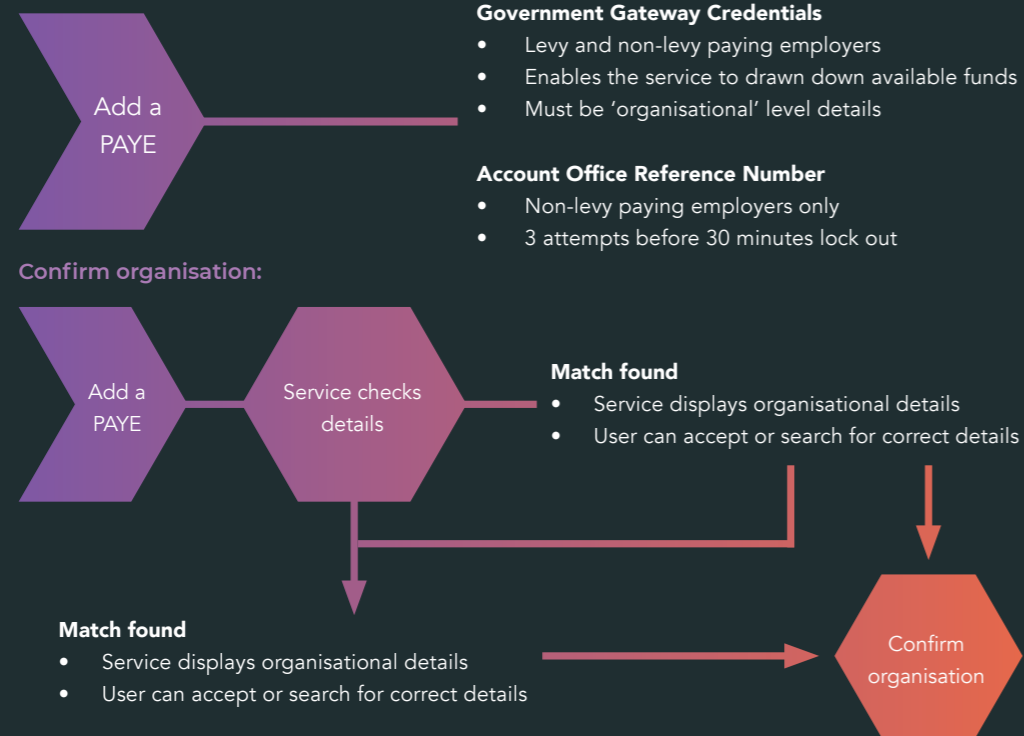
Add a PAYE

**Government Gateway Credentials**
- Levy and non-levy paying employers
- Enables the service to drawn down available funds
- Must be 'organisational' level details

**Account Office Reference Number**
- Non-levy paying employers only
- 3 attempts before 30 minutes lock out

Confirm organisation:

Add a PAYE

Service checks details

**Match found**
- Service displays organisational details
- User can accept or search for correct details

**Match found**
- Service displays organisational details
- User can accept or search for correct details

Confirm organisation